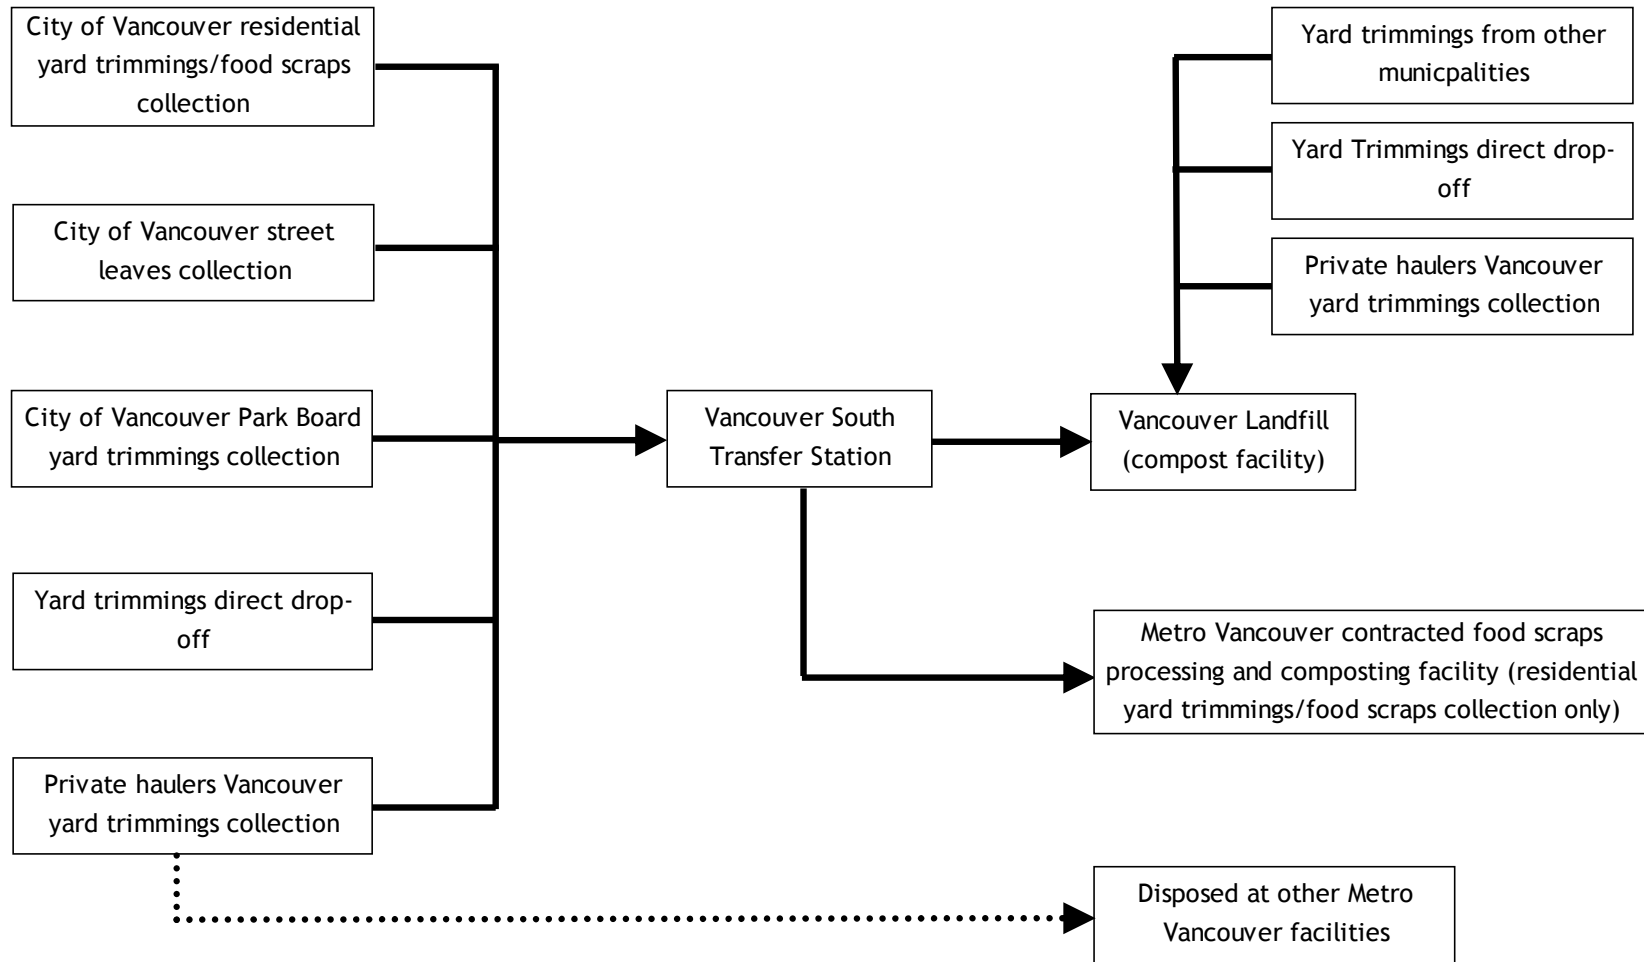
City of Vancouver residential yard trimmings/food scraps collection

City of Vancouver street leaves collection

City of Vancouver Park Board yard trimmings collection

Yard trimmings direct drop-off

Private haulers Vancouver yard trimmings collection

Vancouver South Transfer Station

Yard trimmings from other municpalities

Yard Trimmings direct drop-off

Private haulers Vancouver yard trimmings collection

Vancouver Landfill (compost facility)

Metro Vancouver contracted food scraps processing and composting facility (residential yard trimmings/food scraps collection only)

Disposed at other Metro Vancouver facilities